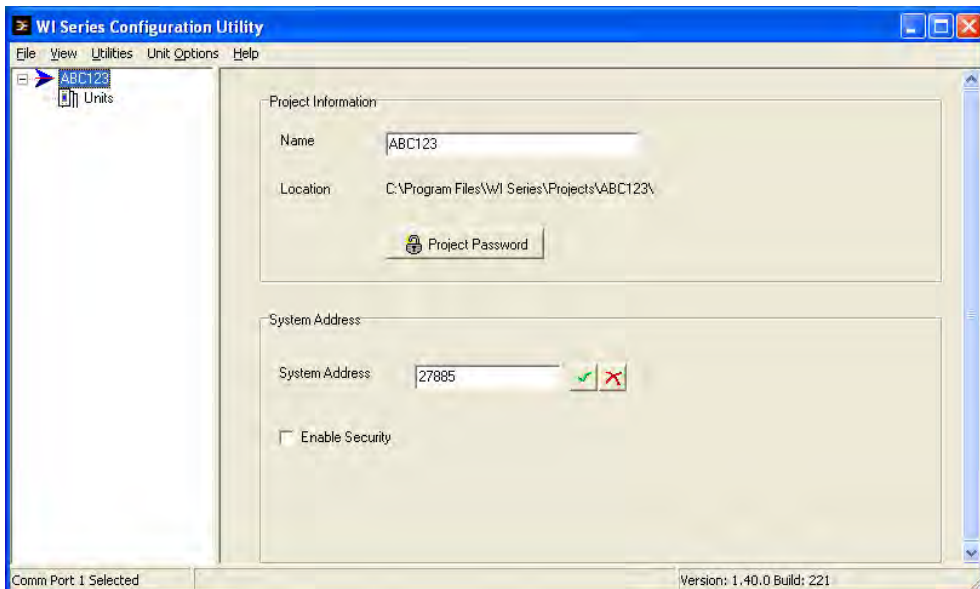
WI Series Configuration Utility

File View Utilities Unit Options Help

ABC123
Units

Project Information

Name ABC123

Location C:\Program Files\WI Series\Projects\ABC123\

Project Password

System Address

System Address 27885

Enable Security

Comm Port 1 Selected

Version: 1.40.0 Build: 221